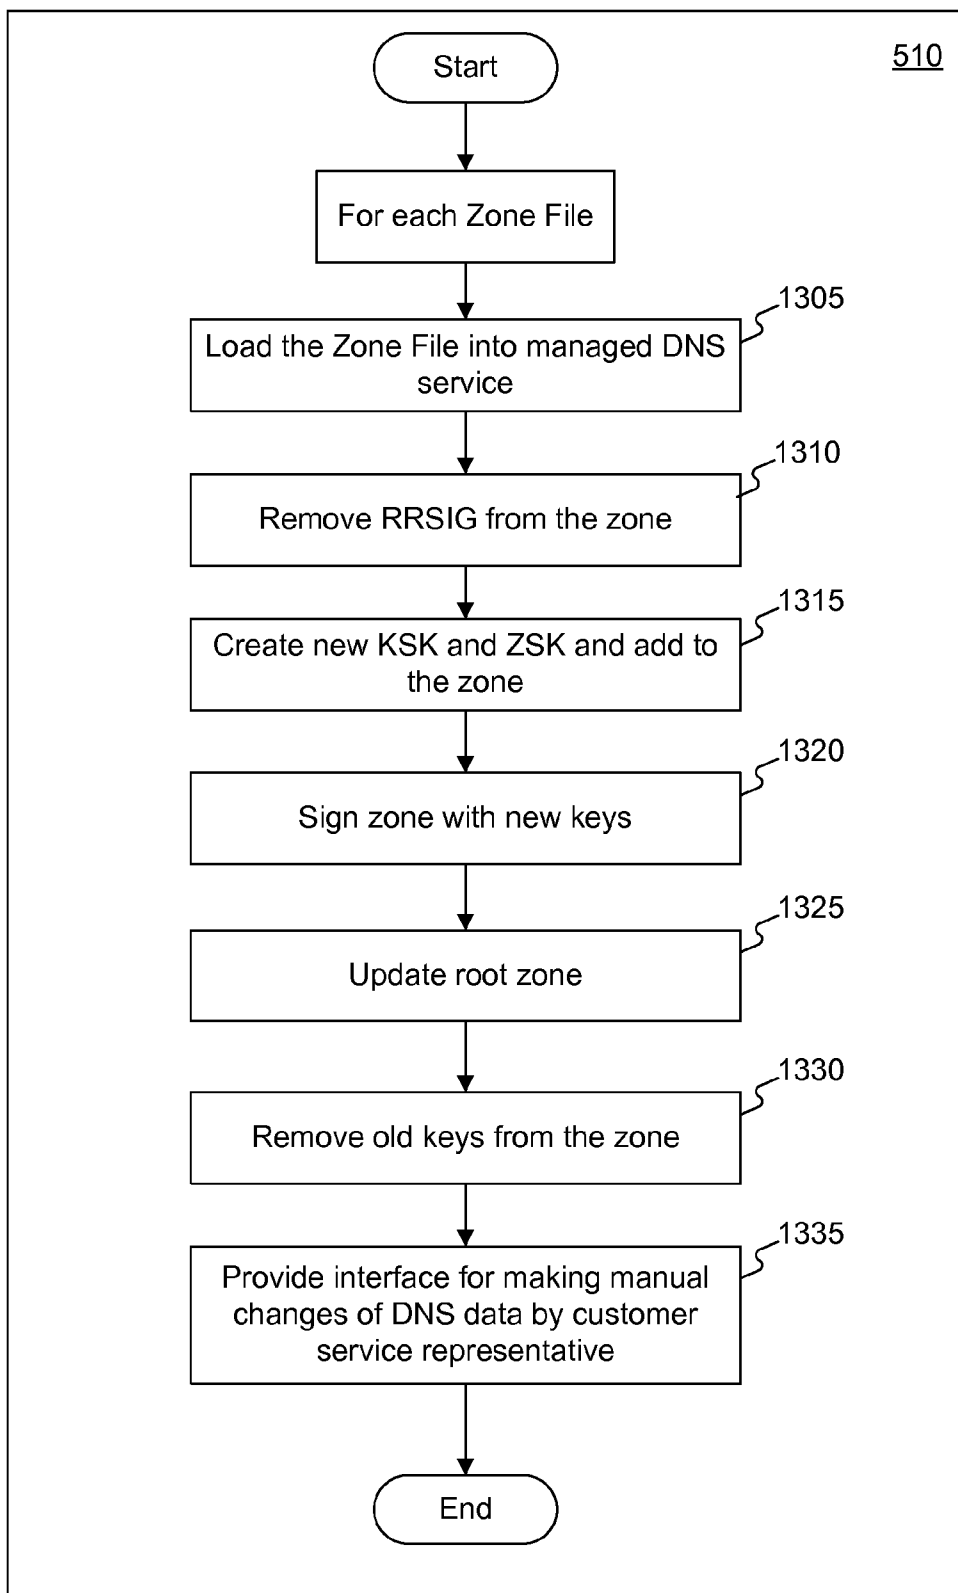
510

Start

For each Zone File

1305
Load the Zone File into managed DNS service

1310
Remove RRSIG from the zone

1315
Create new KSK and ZSK and add to the zone

1320
Sign zone with new keys

1325
Update root zone

1330
Remove old keys from the zone

1335
Provide interface for making manual changes of DNS data by customer service representative

End